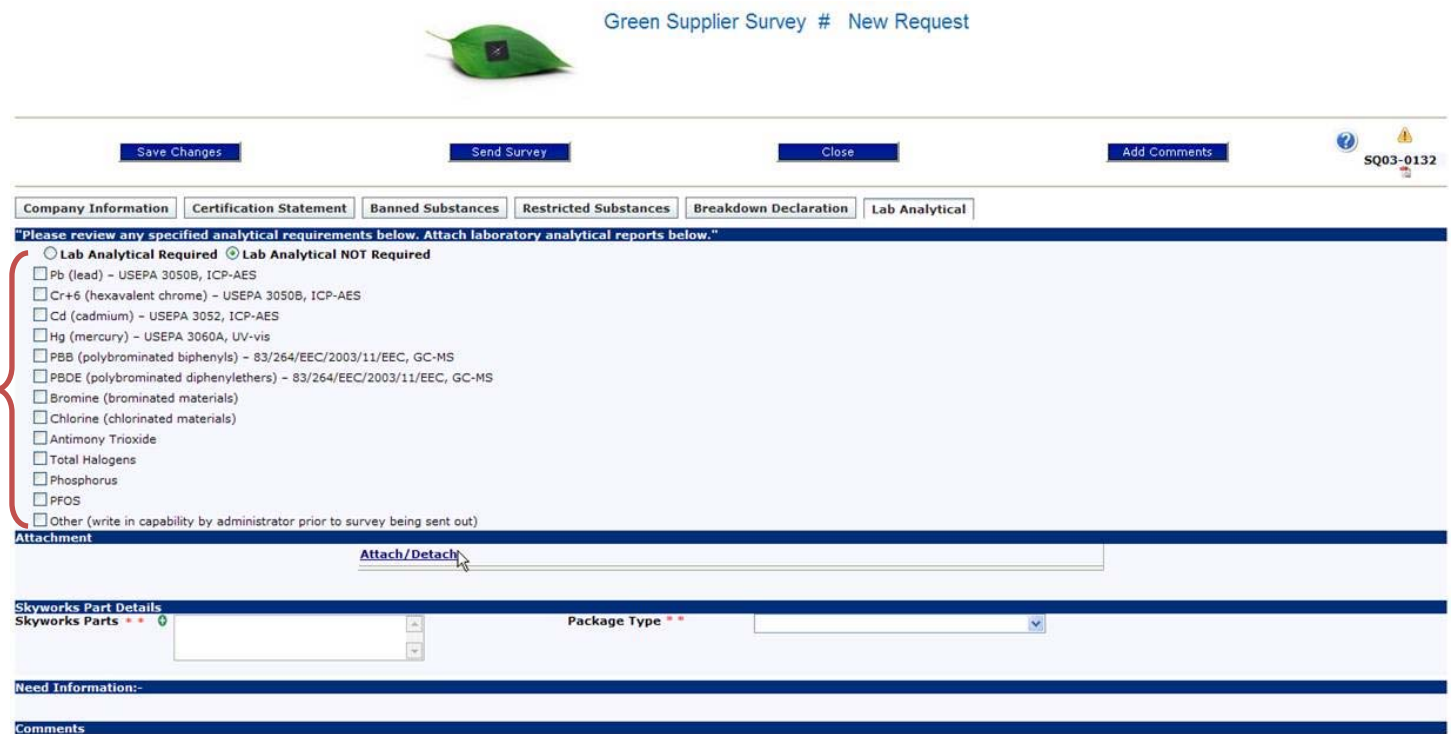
Green Supplier Survey # New Request

Save Changes
Send Survey
Close
Add Comments

SQ03-0132

Company Information
Certification Statement
Banned Substances
Restricted Substances
Breakdown Declaration
Lab Analytical

"Please review any specified analytical requirements below. Attach laboratory analytical reports below."

Lab Analytical Required
Lab Analytical NOT Required

Pb (lead) – USEPA 3050B, ICP-AES
Cr+6 (hexavalent chrome) – USEPA 3050B, ICP-AES
Cd (cadmium) – USEPA 3052, ICP-AES
Hg (mercury) – USEPA 3060A, UV-vis
PBB (polybrominated biphenyls) – 83/264/EEC/2003/11/EEC, GC-MS
PBDE (polybrominated diphenylethers) – 83/264/EEC/2003/11/EEC, GC-MS
Bromine (brominated materials)
Chlorine (chlorinated materials)
Antimony Trioxide
Total Halogens
Phosphorus
PFOS
Other (write in capability by administrator prior to survey being sent out)

Attachment
Attach/Detach

Skyworks Part Details
Skyworks Parts * *
Package Type * *

Need Information:-

Comments